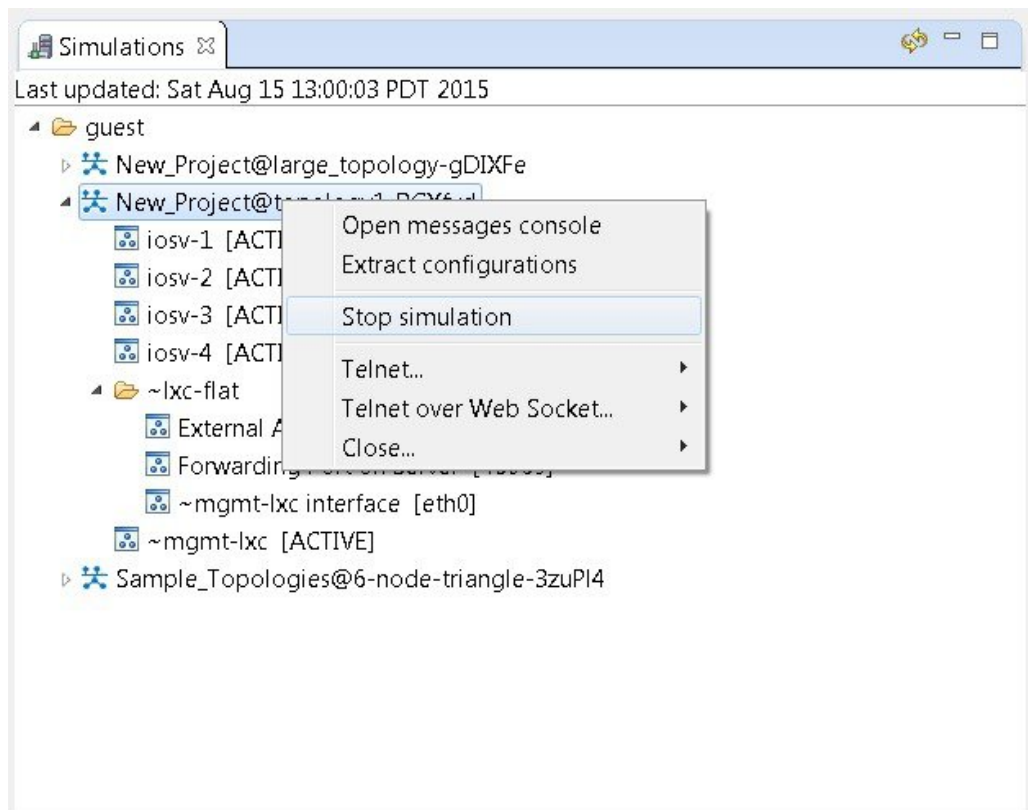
Simulations

Last updated: Sat Aug 15 13:00:03 PDT 2015

guest
New_Project@large_topology-gDIXFe
New_Project@t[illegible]
iosv-1 [ACTI
iosv-2 [ACTI
iosv-3 [ACTI
iosv-4 [ACTI
~lxc-flat
External A
Forwarding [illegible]
~mgmt-lxc interface [eth0]
~mgmt-lxc [ACTIVE]
Sample_Topologies@6-node-triangle-3zuPl4

Open messages console
Extract configurations
Stop simulation
Telnet...
Telnet over Web Socket...
Close...